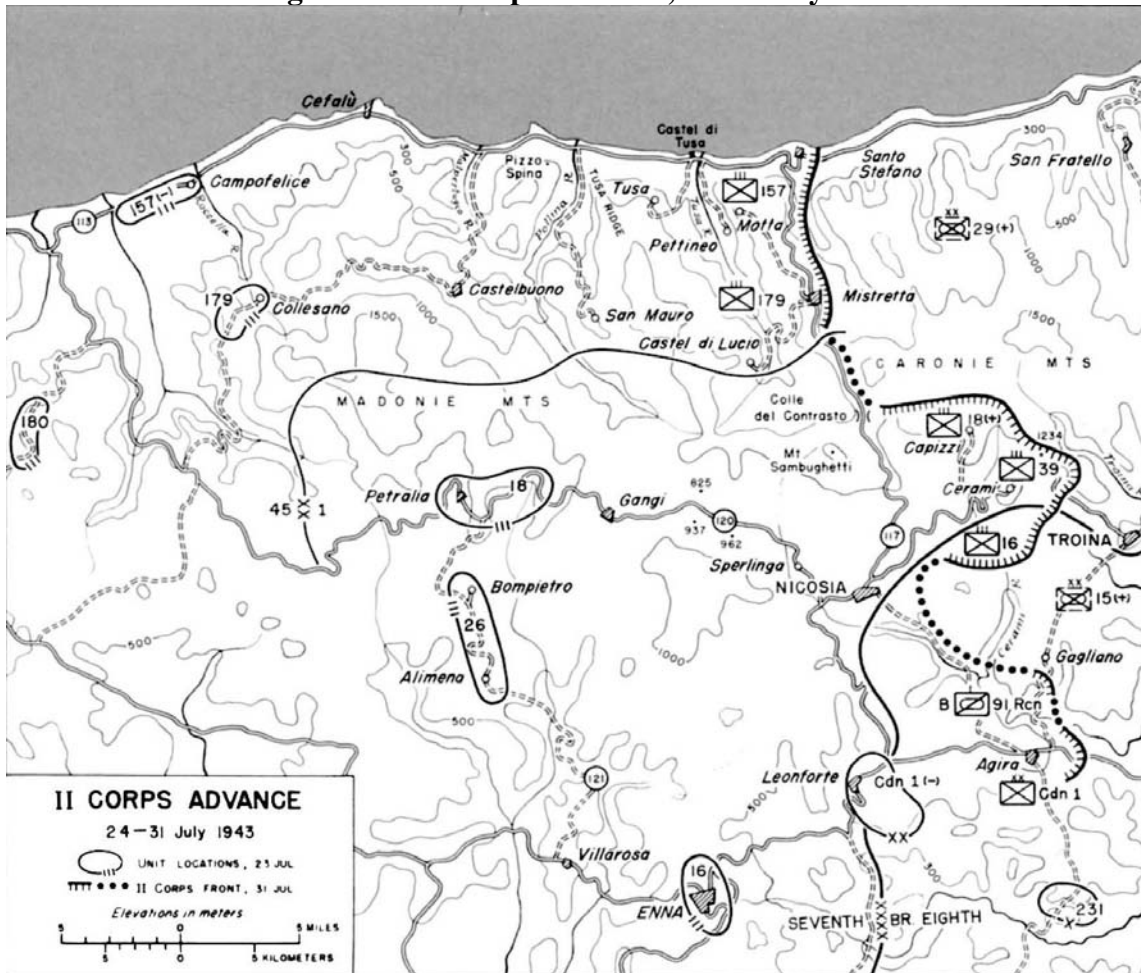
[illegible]

Cefalù
Castel di Tusa
Santo Stefano
San Fratello
300
Campofelice
157(-)
Pizzo Spina
Tusa
157
Motta
Pettineo
29(+)
113
500
TUSA RIDGE
Pollina R.
Malpertuso R.
Tusa R.
Roccella R.
500
1000
179
Collesano
Castelbuono
179
Mistretta
1500
1000
San Mauro
1500
Castel di Lucio
CARONIE MTS
MADONIE MTS
Colle del Contrasto
18(+)
180
Capizzi
1234
Mt Sambughetti
39
Cerami
Petralia
18
Gangi
825
45 1
937
962
120
117
16
TROINA
Sperlinga
NICOSIA
Bompietro
15(+)
26
1000
500
Alimena
Cerami R.
Gagliano
B 91 Rcn
500
Agira
121
Leonforte
Cdn 1(-)
Cdn 1
II CORPS ADVANCE
24—31 July 1943
UNIT LOCATIONS, 23 JUL
II CORPS FRONT, 31 JUL
Elevations in meters
5 0 5 MILES
5 0 5 KILOMETERS
Villarosa
16
500
300
ENNA
SEVENTH BR. EIGHTH
231